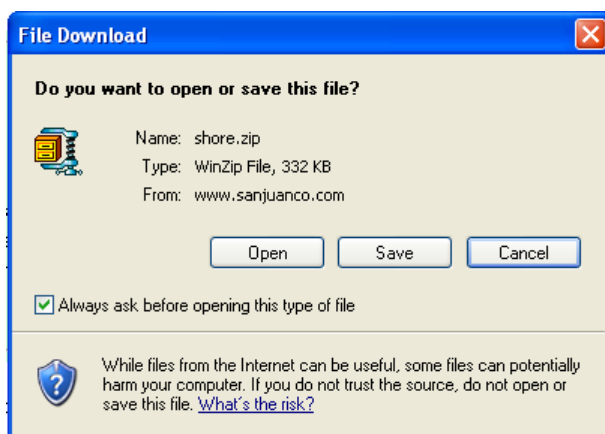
File Download

Do you want to open or save this file?

Name: shore.zip
Type: WinZip File, 332 KB
From: www.sanjuanco.com

Open Save Cancel

Always ask before opening this type of file

While files from the Internet can be useful, some files can potentially harm your computer. If you do not trust the source, do not open or save this file. What's the risk?